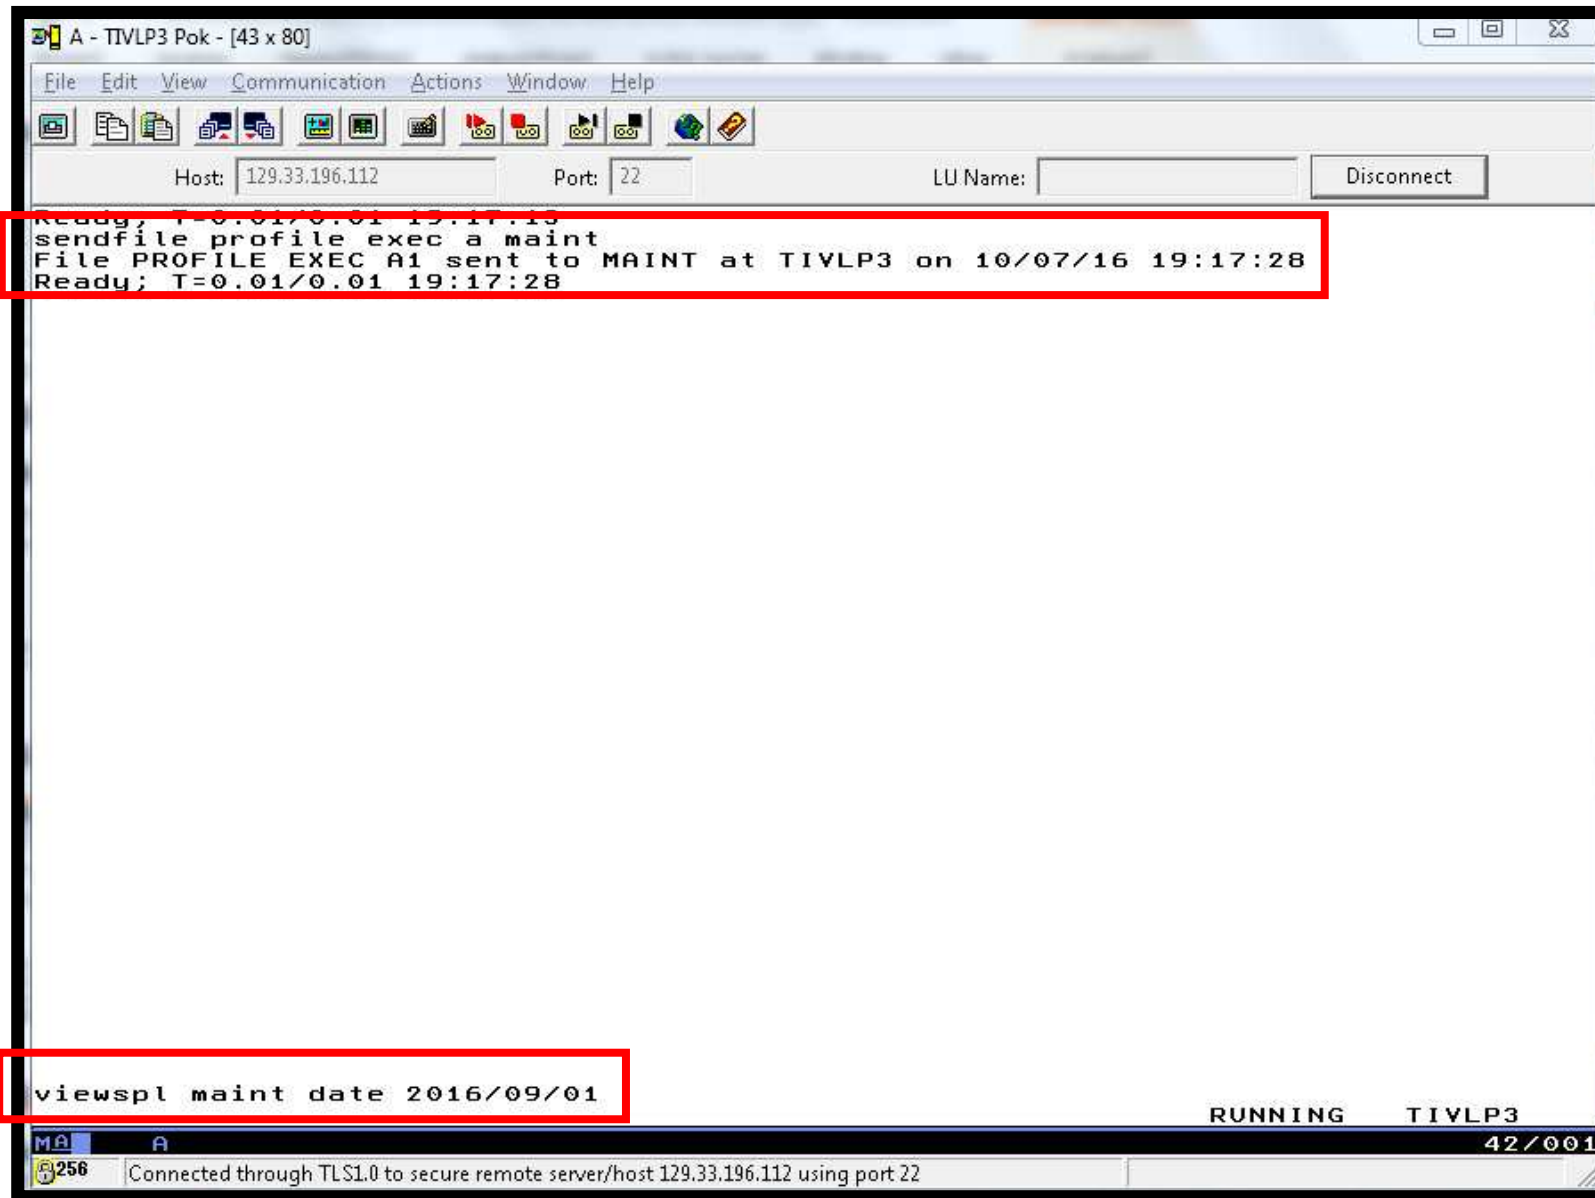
A - TIVLP3 Pok - [43 x 80]

File Edit View Communication Actions Window Help

Host: 129.33.196.112 Port: 22 LU Name: Disconnect

Ready; T=0.01/0.01 19:17:15
sendfile profile exec a maint
File PROFILE EXEC A1 sent to MAINT at TIVLP3 on 10/07/16 19:17:28
Ready; T=0.01/0.01 19:17:28

viewspl maint date 2016/09/01

RUNNING TIVLP3

MA A 42/001

256 Connected through TLS1.0 to secure remote server/host 129.33.196.112 using port 22